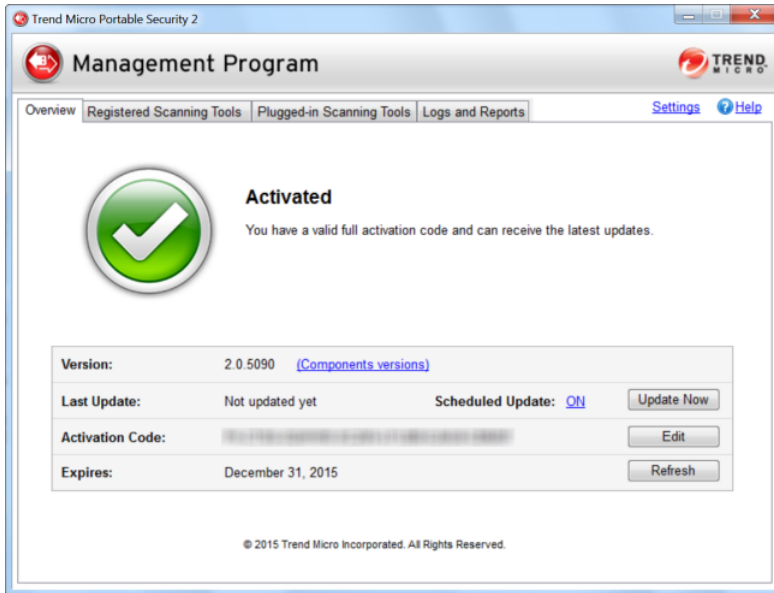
Trend Micro Portable Security 2

Management Program

TREND MICRO

Overview | Registered Scanning Tools | Plugged-in Scanning Tools | Logs and Reports

Settings | Help

Activated

You have a valid full activation code and can receive the latest updates.

| | | | |
|---|---|---|---|
| Version: | 2.0.5090 (Components versions) | | |
| Last Update: | Not updated yet | Scheduled Update: ON | Update Now |
| Activation Code: | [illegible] | | Edit |
| Expires: | December 31, 2015 | | Refresh |

© 2015 Trend Micro Incorporated. All Rights Reserved.